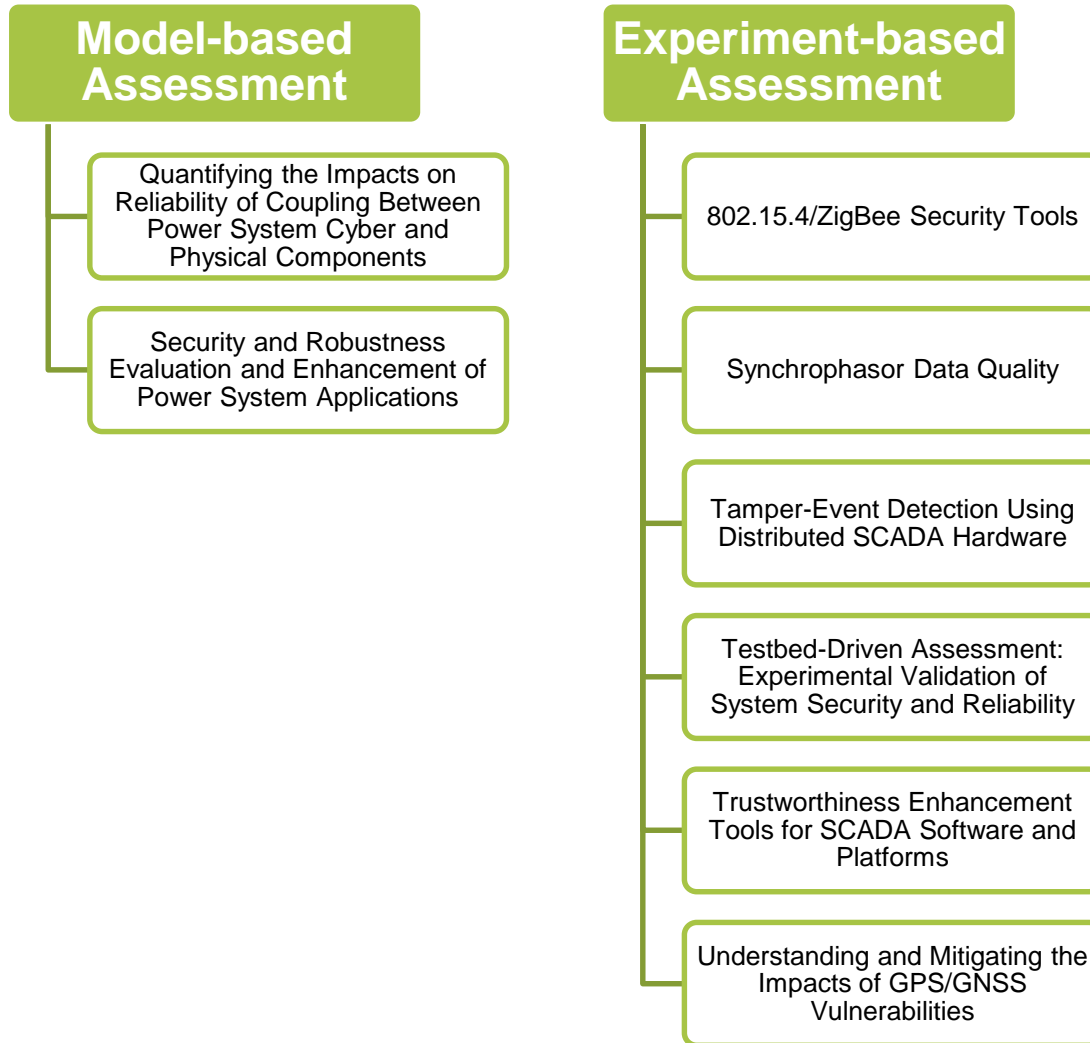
Model-based Assessment

Quantifying the Impacts on Reliability of Coupling Between Power System Cyber and Physical Components

Security and Robustness Evaluation and Enhancement of Power System Applications

Experiment-based Assessment

802.15.4/ZigBee Security Tools

Synchrophasor Data Quality

Tamper-Event Detection Using Distributed SCADA Hardware

Testbed-Driven Assessment: Experimental Validation of System Security and Reliability

Trustworthiness Enhancement Tools for SCADA Software and Platforms

Understanding and Mitigating the Impacts of GPS/GNSS Vulnerabilities